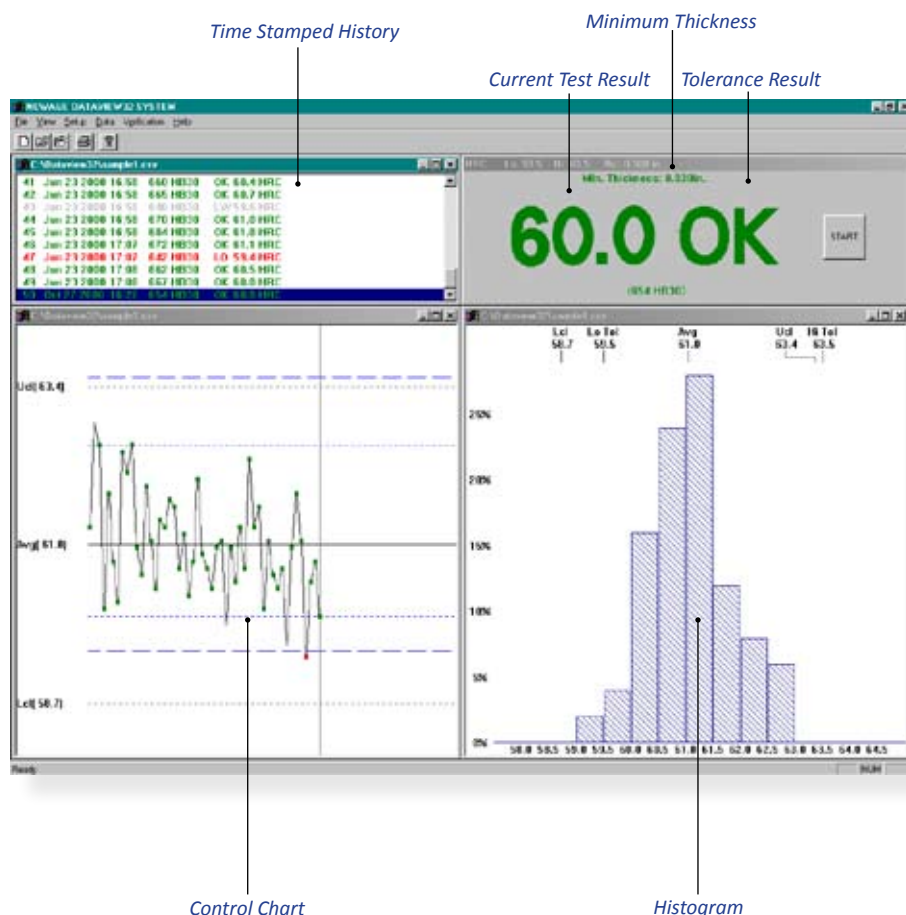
Time Stamped History

Minimum Thickness

Current Test Result

Tolerance Result

NEWAGE DATAVIEW32 SYSTEM

File View Setup Data Verification Help

C:\Dataview32\sample1.csv

41 Jan 23 2000 16:58 660 HB30 OK 60.4 HRC
42 Jan 23 2000 16:58 665 HB30 OK 60.7 HRC
43 Jan 23 2000 16:58 640 HB30 LW 59.6 HRC
44 Jan 23 2000 16:58 670 HB30 OK 61.0 HRC
45 Jan 23 2000 16:58 664 HB30 OK 61.0 HRC
46 Jan 23 2000 17:07 672 HB30 OK 61.1 HRC
47 Jan 23 2000 17:07 642 HB30 LO 59.4 HRC
48 Jan 23 2000 17:08 662 HB30 OK 60.5 HRC
49 Jan 23 2000 17:08 657 HB30 OK 60.0 HRC
50 Oct 27 2000 16:21 654 HB30 OK 60.0 HRC

Min. Thickness: 0.330in.

60.0 OK

START

(654 HB30)

C:\Dataview32\sample1.csv

Ucl 63.4

Avg 61.0

Lcl 58.7

C:\Dataview32\sample1.csv

Lcl 58.7

Lo Tol 59.5

Avg 61.0

Ucl 63.4

Hi Tol 63.5

25%

20%

15%

10%

5%

0%

58.0 58.5 59.0 59.5 60.0 60.5 61.0 61.5 62.0 62.5 63.0 63.5 64.0 64.5

Ready

NUM

Control Chart

Histogram